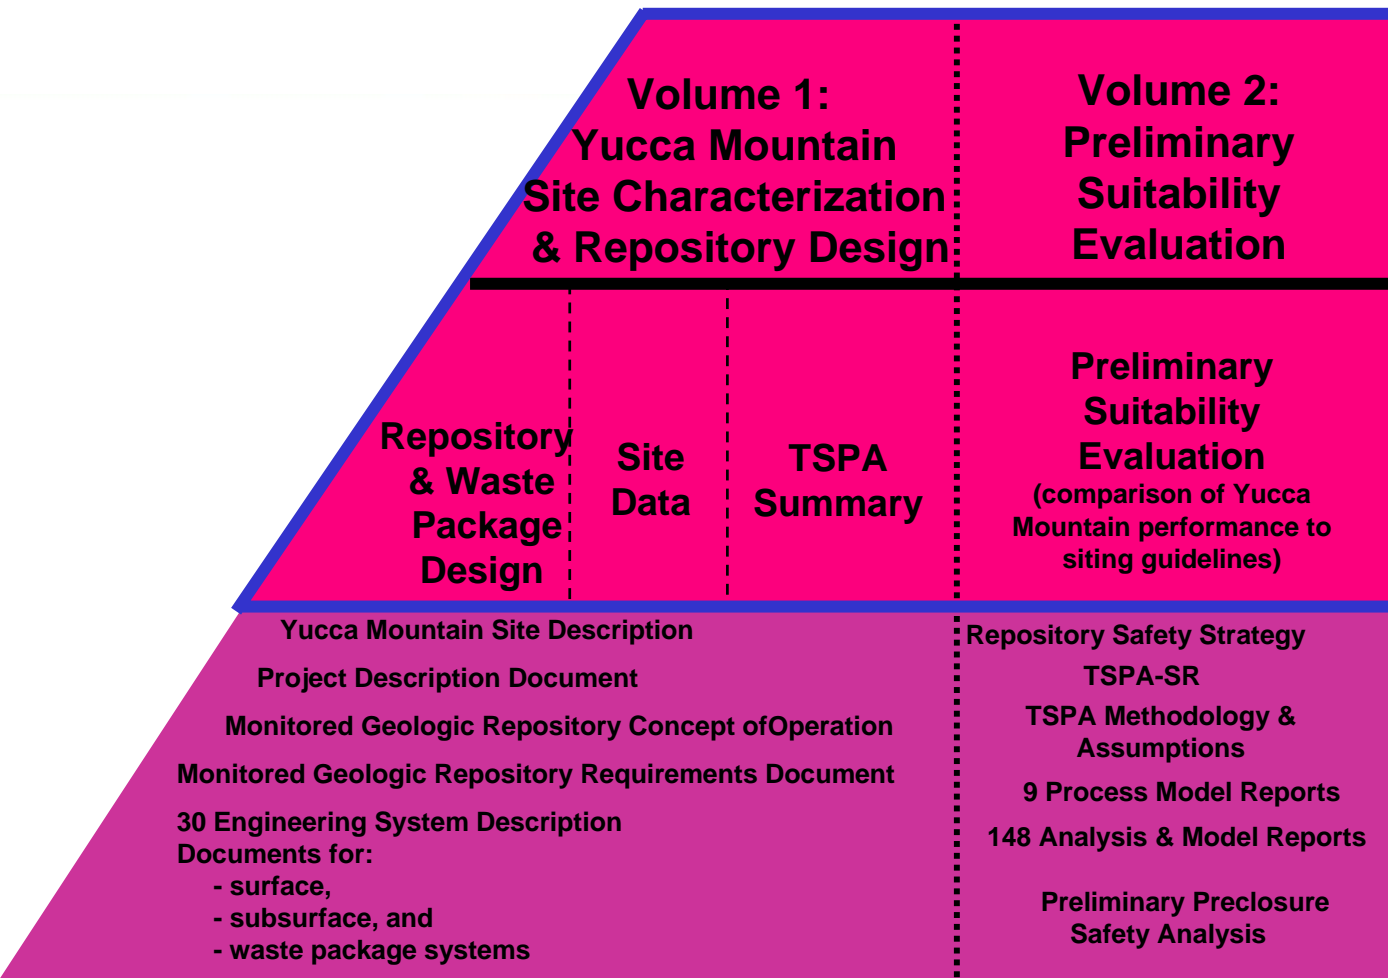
Volume 1:
Yucca Mountain
Site Characterization
& Repository Design

Volume 2:
Preliminary
Suitability
Evaluation

Repository
& Waste
Package
Design

Site
Data

TSPA
Summary

Preliminary
Suitability
Evaluation
(comparison of Yucca Mountain performance to siting guidelines)

Yucca Mountain Site Description

Project Description Document

Monitored Geologic Repository Concept ofOperation

Monitored Geologic Repository Requirements Document

30 Engineering System Description Documents for:
- surface,
- subsurface, and
- waste package systems

Repository Safety Strategy

TSPA-SR

TSPA Methodology & Assumptions

9 Process Model Reports

148 Analysis & Model Reports

Preliminary Preclosure Safety Analysis